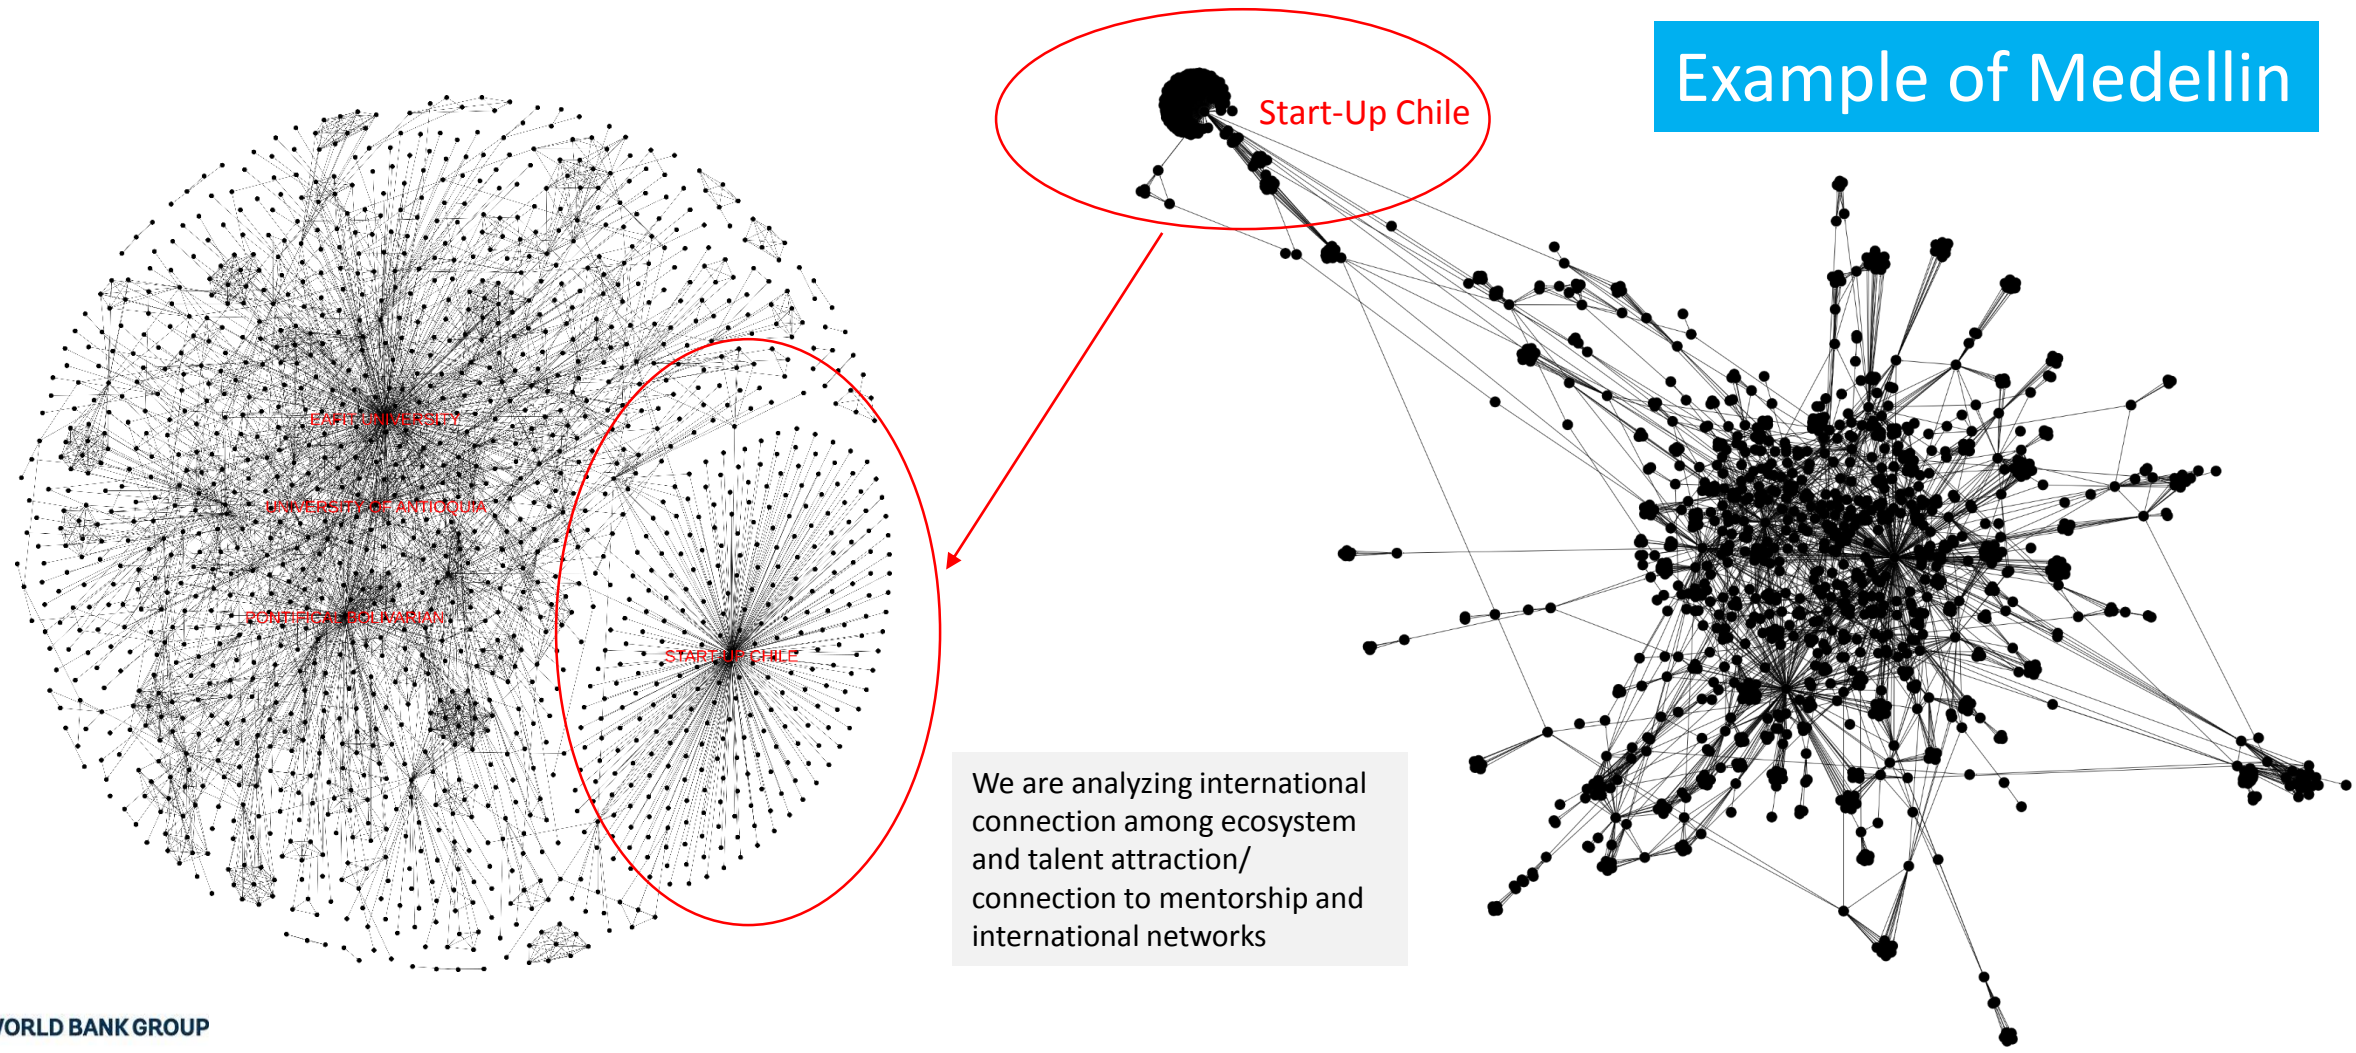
Example of Medellin

Start-Up Chile

EAFIT UNIVERSITY

UNIVERSITY OF ANTIOQUIA

PONTIFICAL BOLIVARIAN

START UP CHILE

We are analyzing international connection among ecosystem and talent attraction/ connection to mentorship and international networks

ORLD BANK GROUP